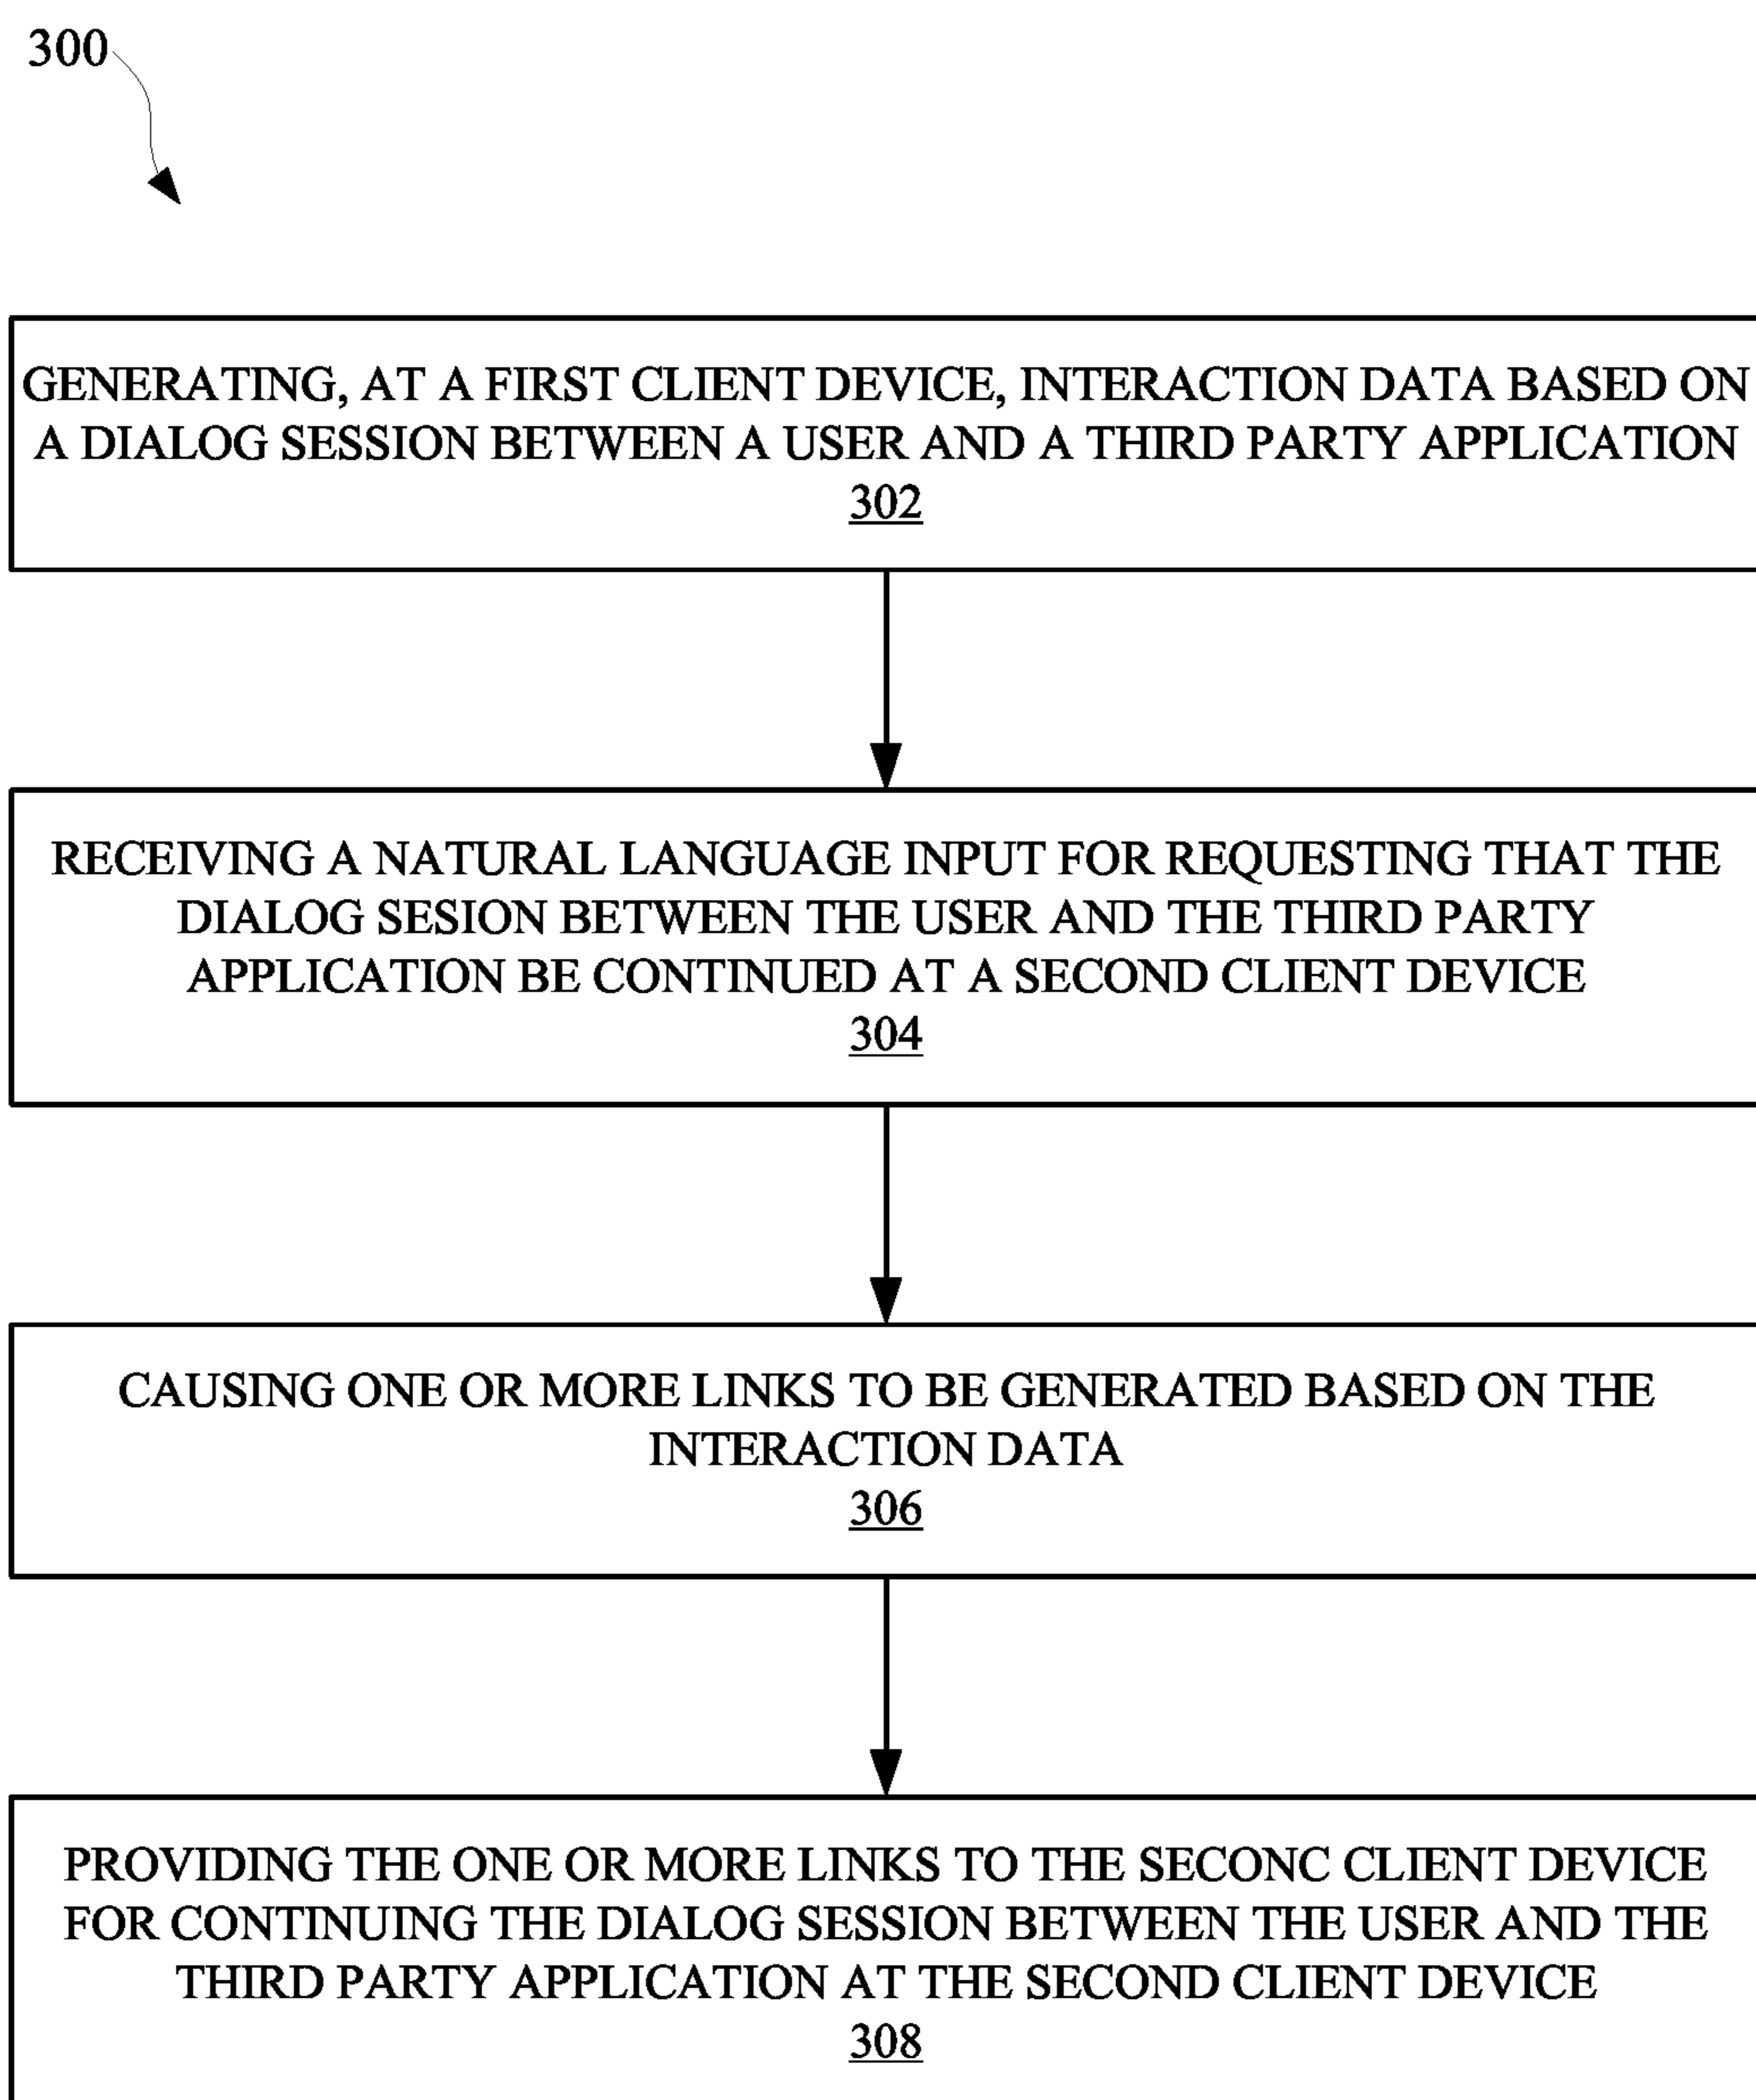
300

GENERATING, AT A FIRST CLIENT DEVICE, INTERACTION DATA BASED ON A DIALOG SESSION BETWEEN A USER AND A THIRD PARTY APPLICATION
302

RECEIVING A NATURAL LANGUAGE INPUT FOR REQUESTING THAT THE DIALOG SESION BETWEEN THE USER AND THE THIRD PARTY APPLICATION BE CONTINUED AT A SECOND CLIENT DEVICE
304

CAUSING ONE OR MORE LINKS TO BE GENERATED BASED ON THE INTERACTION DATA
306

PROVIDING THE ONE OR MORE LINKS TO THE SECONC CLIENT DEVICE FOR CONTINUING THE DIALOG SESSION BETWEEN THE USER AND THE THIRD PARTY APPLICATION AT THE SECOND CLIENT DEVICE
308